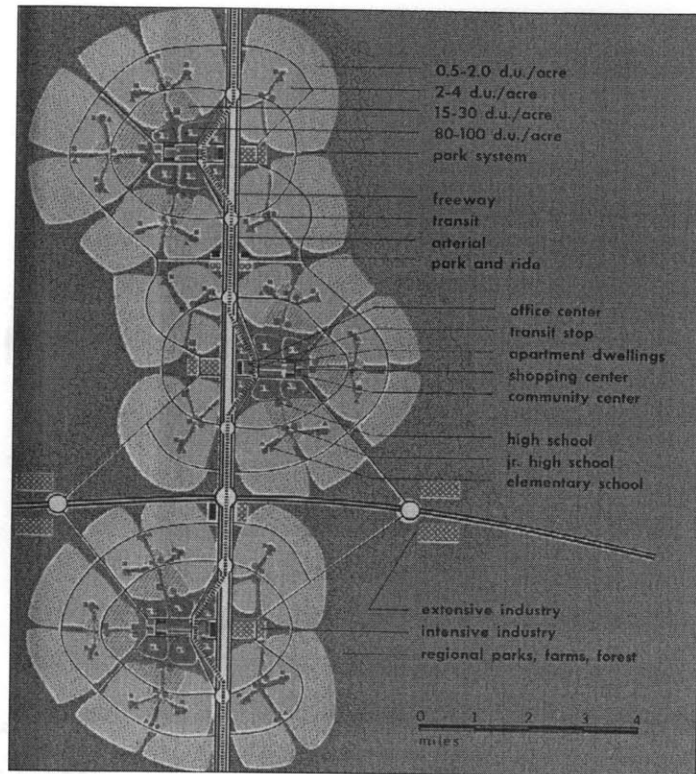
0.5-2.0 d.u./acre
2-4 d.u./acre
15-30 d.u./acre
80-100 d.u./acre
park system

freeway
transit
arterial
park and ride

office center
transit stop
apartment dwellings
shopping center
community center

high school
jr. high school
elementary school

extensive industry
intensive industry
regional parks, farms, forest

0 1 2 3 4
miles